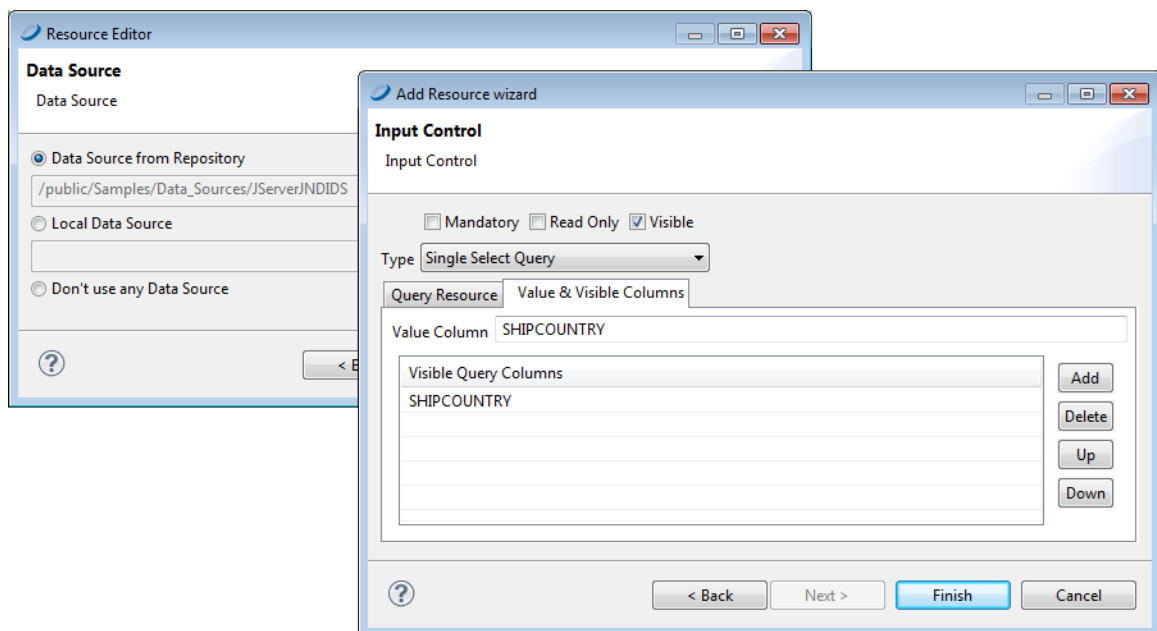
Resource Editor

Data Source

Data Source

Data Source from Repository

/public/Samples/Data_Sources/JServerJNDIDS

Local Data Source

Don't use any Data Source

?

< B

Add Resource wizard

Input Control

Input Control

Mandatory Read Only Visible

Type Single Select Query

Query Resource Value & Visible Columns

Value Column SHIPCOUNTRY

| Visible Query Columns |
|---|
| SHIPCOUNTRY |

Add

Delete

Up

Down

?

< Back Next > Finish Cancel